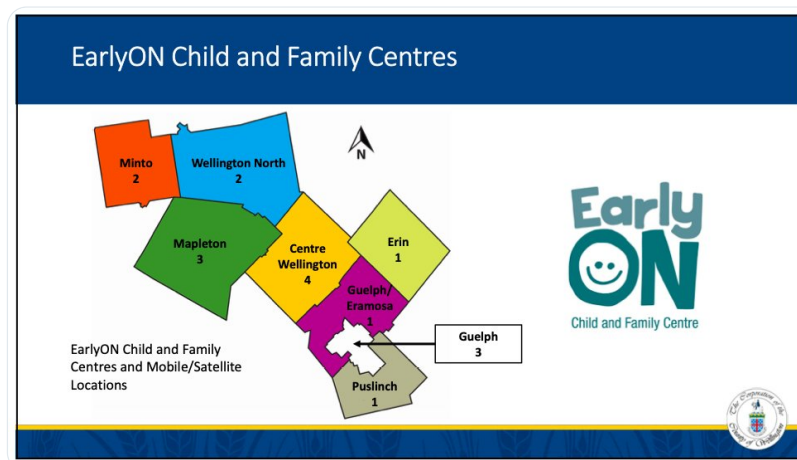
EarlyON Child and Family Centres

N

Minto
2

Wellington North
2

Mapleton
3

Centre Wellington
4

Erin
1

Guelph/ Eramosa
1

Guelph
3

Puslinch
1

EarlyON Child and Family Centres and Mobile/Satellite Locations

Early
ON
Child and Family Centre

The Corporation of the County of Wellington